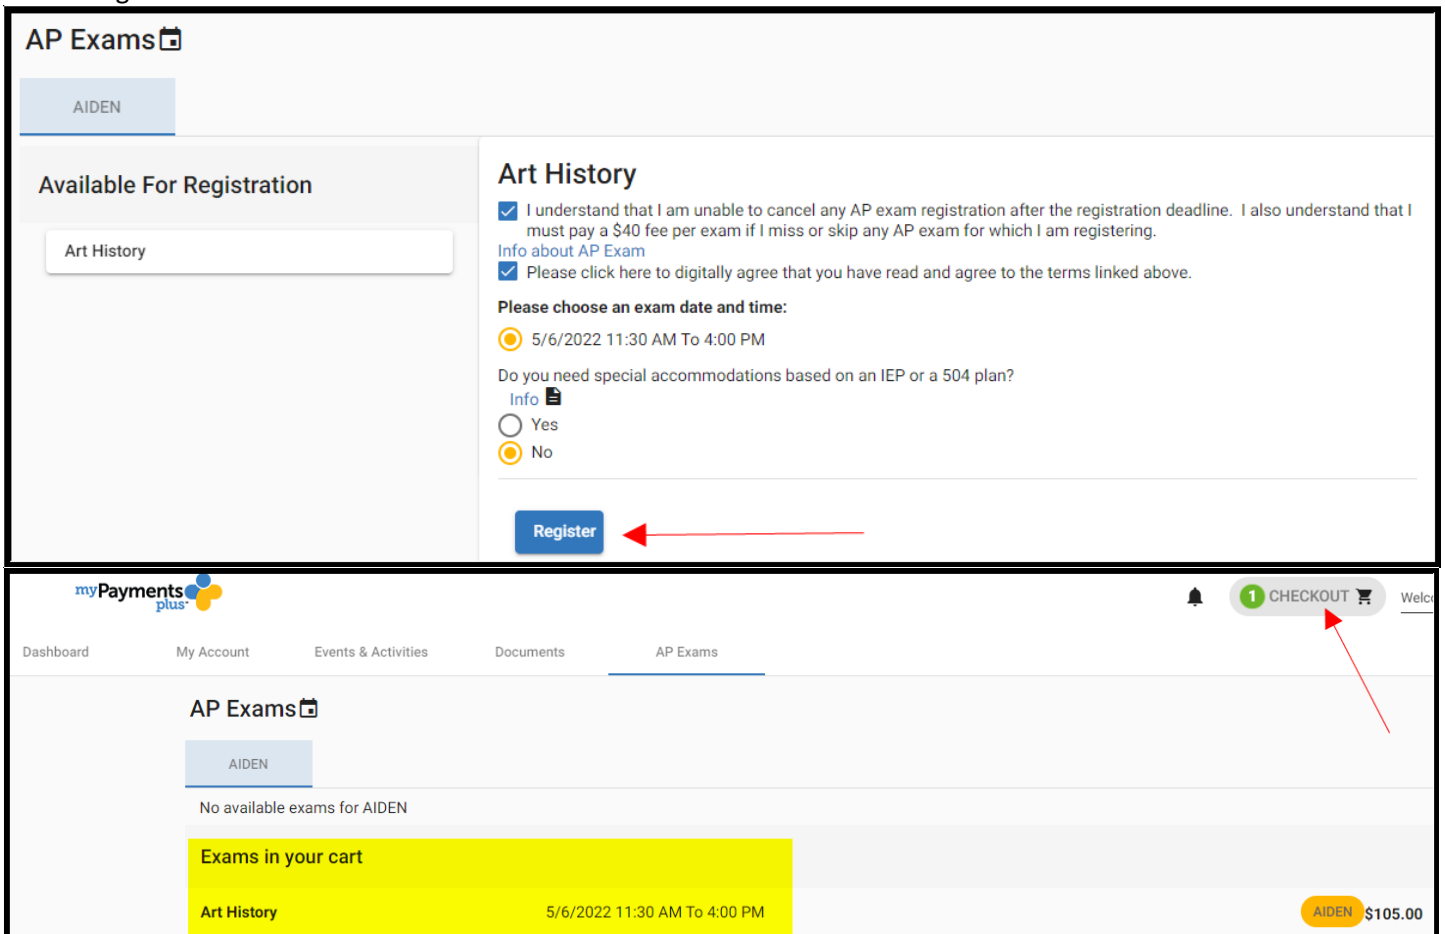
AP Exams

AIDEN

Available For Registration

Art History

Art History

I understand that I am unable to cancel any AP exam registration after the registration deadline. I also understand that I must pay a $40 fee per exam if I miss or skip any AP exam for which I am registering.

Info about AP Exam

Please click here to digitally agree that you have read and agree to the terms linked above.

Please choose an exam date and time:

5/6/2022 11:30 AM To 4:00 PM

Do you need special accommodations based on an IEP or a 504 plan?

Info

Yes

No

Register

myPayments plus

1 CHECKOUT

Welc

Dashboard

My Account

Events & Activities

Documents

AP Exams

AP Exams

AIDEN

No available exams for AIDEN

Exams in your cart

Art History 5/6/2022 11:30 AM To 4:00 PM

AIDEN $105.00